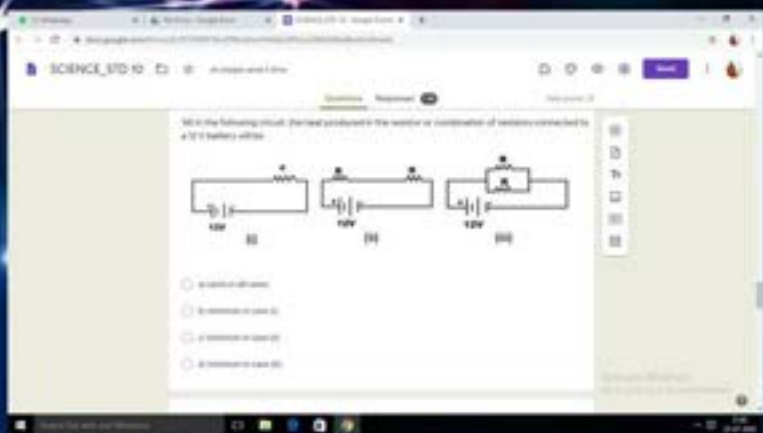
SCIENCE_STD 10

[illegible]

Send

Questions  Responses

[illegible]

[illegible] In the following circuit, the heat produced in the resistor or combination of resistors connected to a 12 V battery will be

12V
(i)

12V
(ii)

12V
(iii)

a) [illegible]

b) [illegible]

c) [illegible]

d) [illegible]